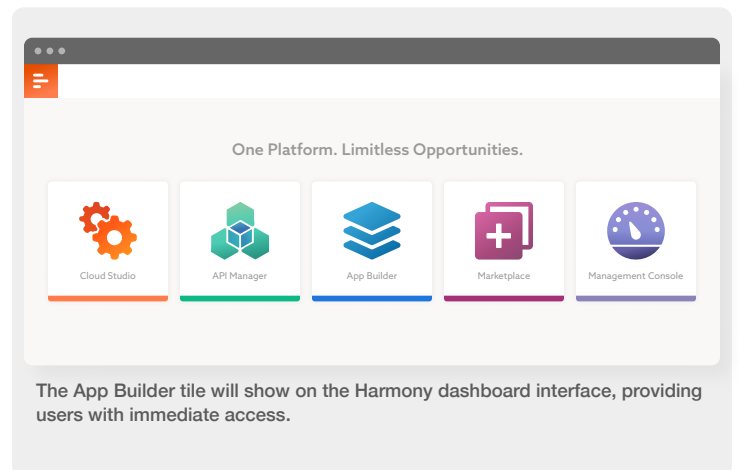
One Platform. Limitless Opportunities.

Cloud Studio

API Manager

App Builder

Marketplace

Management Console

The App Builder tile will show on the Harmony dashboard interface, providing users with immediate access.